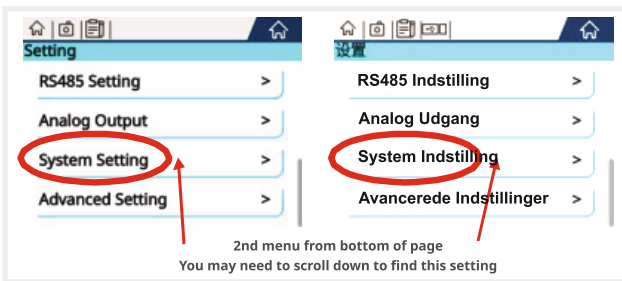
Setting

RS485 Setting >

Analog Output >

System Setting >

Advanced Setting >

設置

RS485 Indstilling >

Analog Udgang >

System Indstilling >

Avancerede Indstillinger >

2nd menu from bottom of page
You may need to scroll down to find this setting